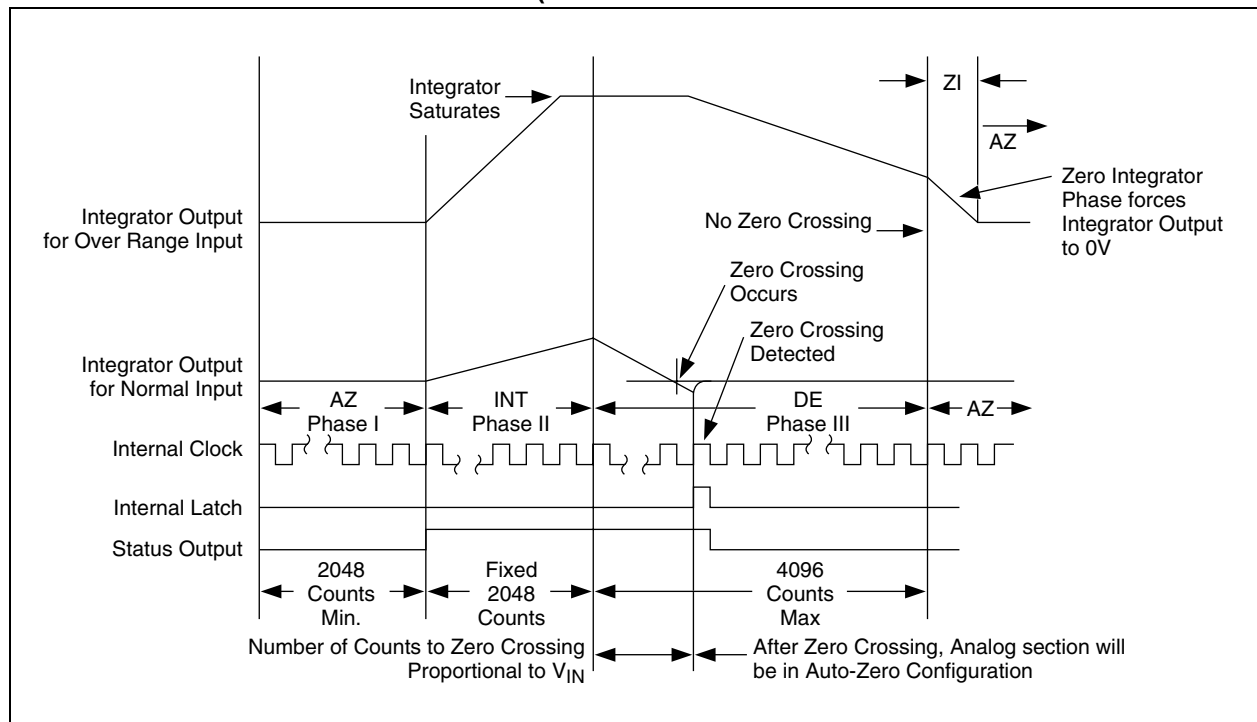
Integrator Saturates

ZI

AZ

Zero Integrator Phase forces Integrator Output to 0V

Integrator Output for Over Range Input

No Zero Crossing

Zero Crossing Occurs

Zero Crossing Detected

Integrator Output for Normal Input

AZ
Phase I

INT
Phase II

DE
Phase III

AZ

Internal Clock

Internal Latch

Status Output

2048
Counts
Min.

Fixed
2048
Counts

4096
Counts
Max

Number of Counts to Zero Crossing Proportional to $V_{IN}$

After Zero Crossing, Analog section will be in Auto-Zero Configuration